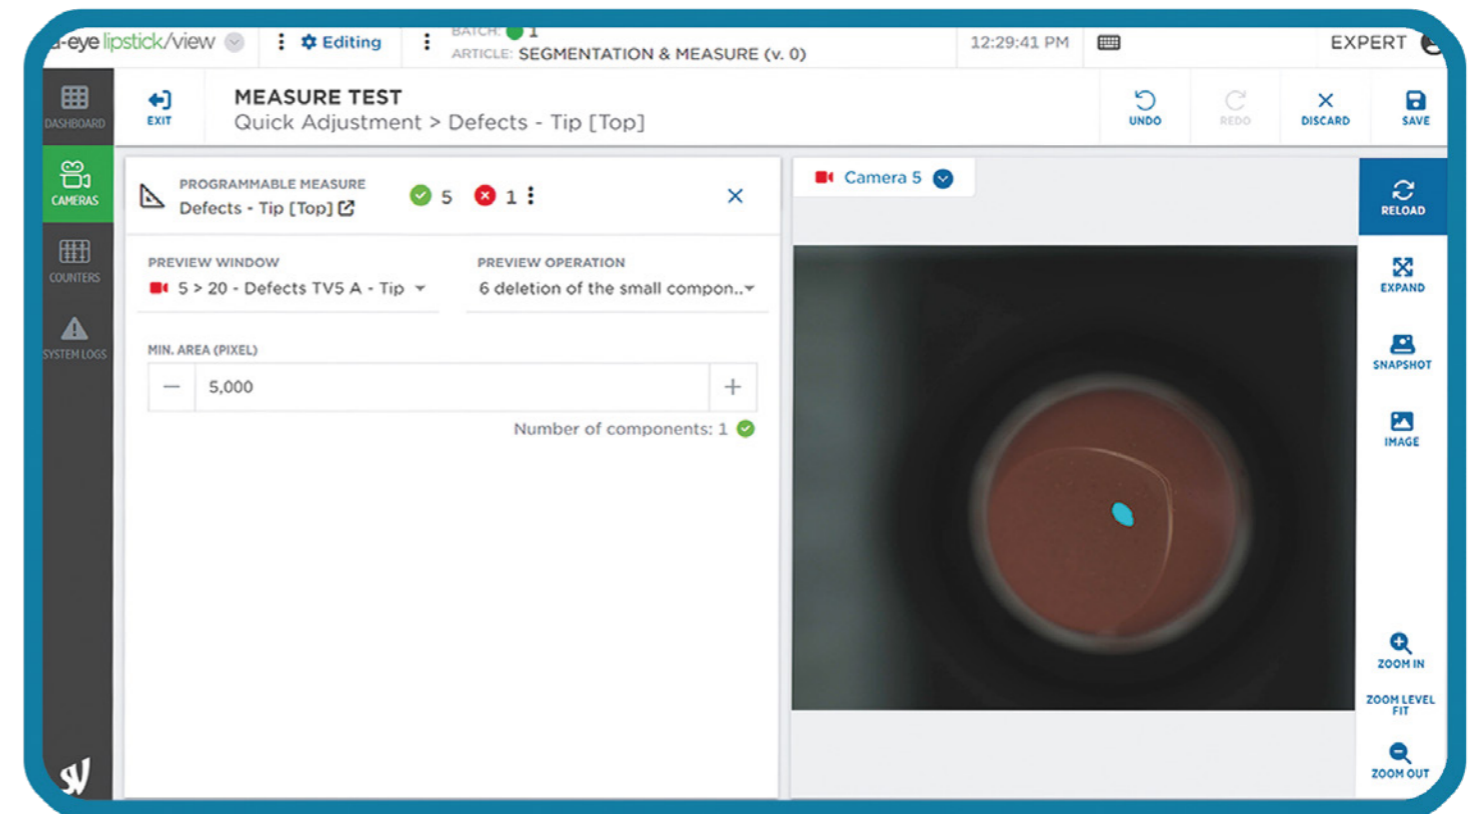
-eye lipstick/view
Editing
BATCH: 1
ARTICLE: SEGMENTATION & MEASURE (v. 0)
12:29:41 PM
EXPERT

DASHBOARD
CAMERAS
COUNTERS
SYSTEM LOGS

EXIT
MEASURE TEST
Quick Adjustment > Defects - Tip [Top]
UNDO
REDO
DISCARD
SAVE

PROGRAMMABLE MEASURE
Defects - Tip [Top]
5
1

PREVIEW WINDOW
5 > 20 - Defects TV5 A - Tip
PREVIEW OPERATION
6 deletion of the small compon..

MIN. AREA (PIXEL)
—
5,000
+
Number of components: 1

Camera 5

RELOAD
EXPAND
SNAPSHOT
IMAGE
ZOOM IN
ZOOM LEVEL FIT
ZOOM OUT